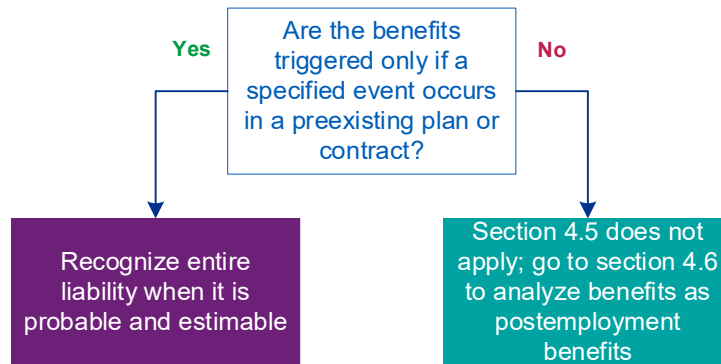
Are the benefits triggered only if a specified event occurs in a preexisting plan or contract?

Yes

No

Recognize entire liability when it is probable and estimable

Section 4.5 does not apply; go to section 4.6 to analyze benefits as postemployment benefits